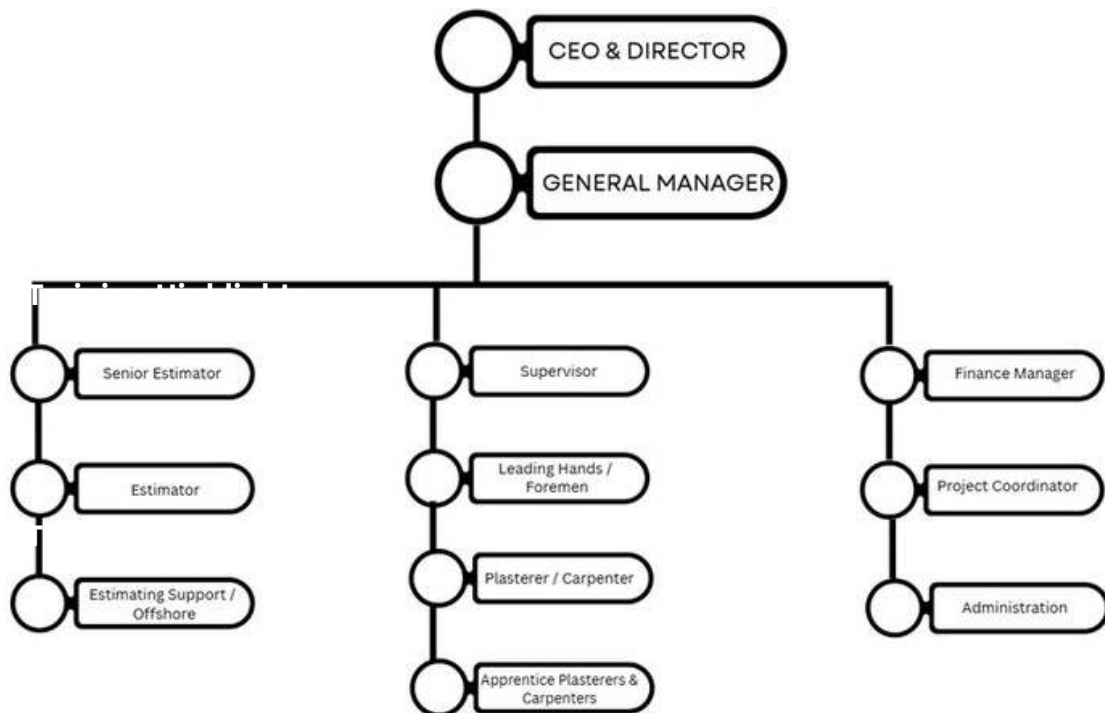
CEO & DIRECTOR

GENERAL MANAGER

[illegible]

Senior Estimator

Estimator

Estimating Support / Offshore

Supervisor

Leading Hands / Foremen

Plasterer / Carpenter

Apprentice Plasterers & Carpenters

Finance Manager

Project Coordinator

Administration